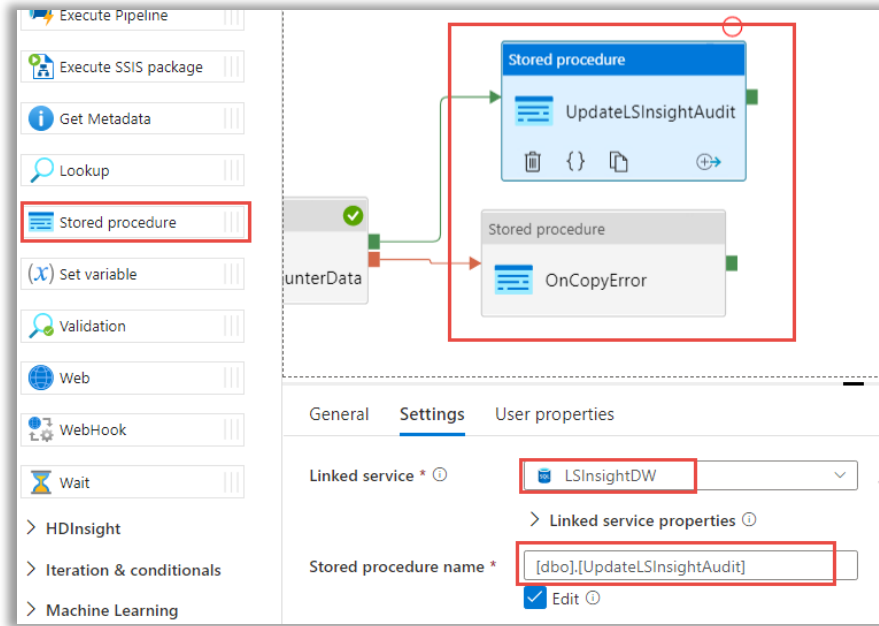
Execute Pipeline

Execute SSIS package

Get Metadata

Lookup

Stored procedure

$(x)$ Set variable

Validation

Web

WebHook

Wait

HDInsight

Iteration & conditionals

Machine Learning

unterData

Stored procedure

UpdateLSInsightAudit

Stored procedure

OnCopyError

General Settings User properties

Linked service * ⓘ

LSInsightDW

Linked service properties ⓘ

Stored procedure name *

[dbo].[UpdateLSInsightAudit]

Edit ⓘ